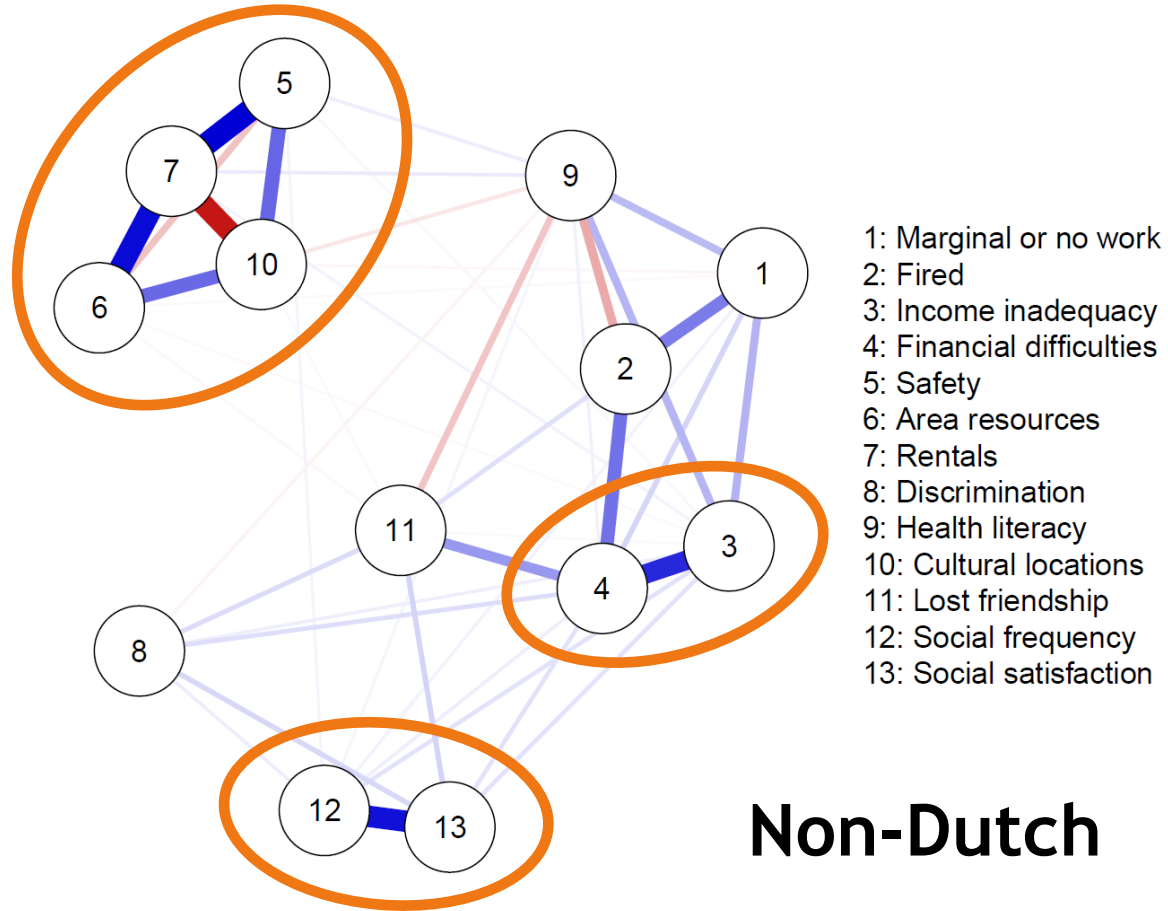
5
7
10
6
9
1
2
11
4
3
8
12
13

1: Marginal or no work
2: Fired
3: Income inadequacy
4: Financial difficulties
5: Safety
6: Area resources
7: Rentals
8: Discrimination
9: Health literacy
10: Cultural locations
11: Lost friendship
12: Social frequency
13: Social satisfaction

Non-Dutch